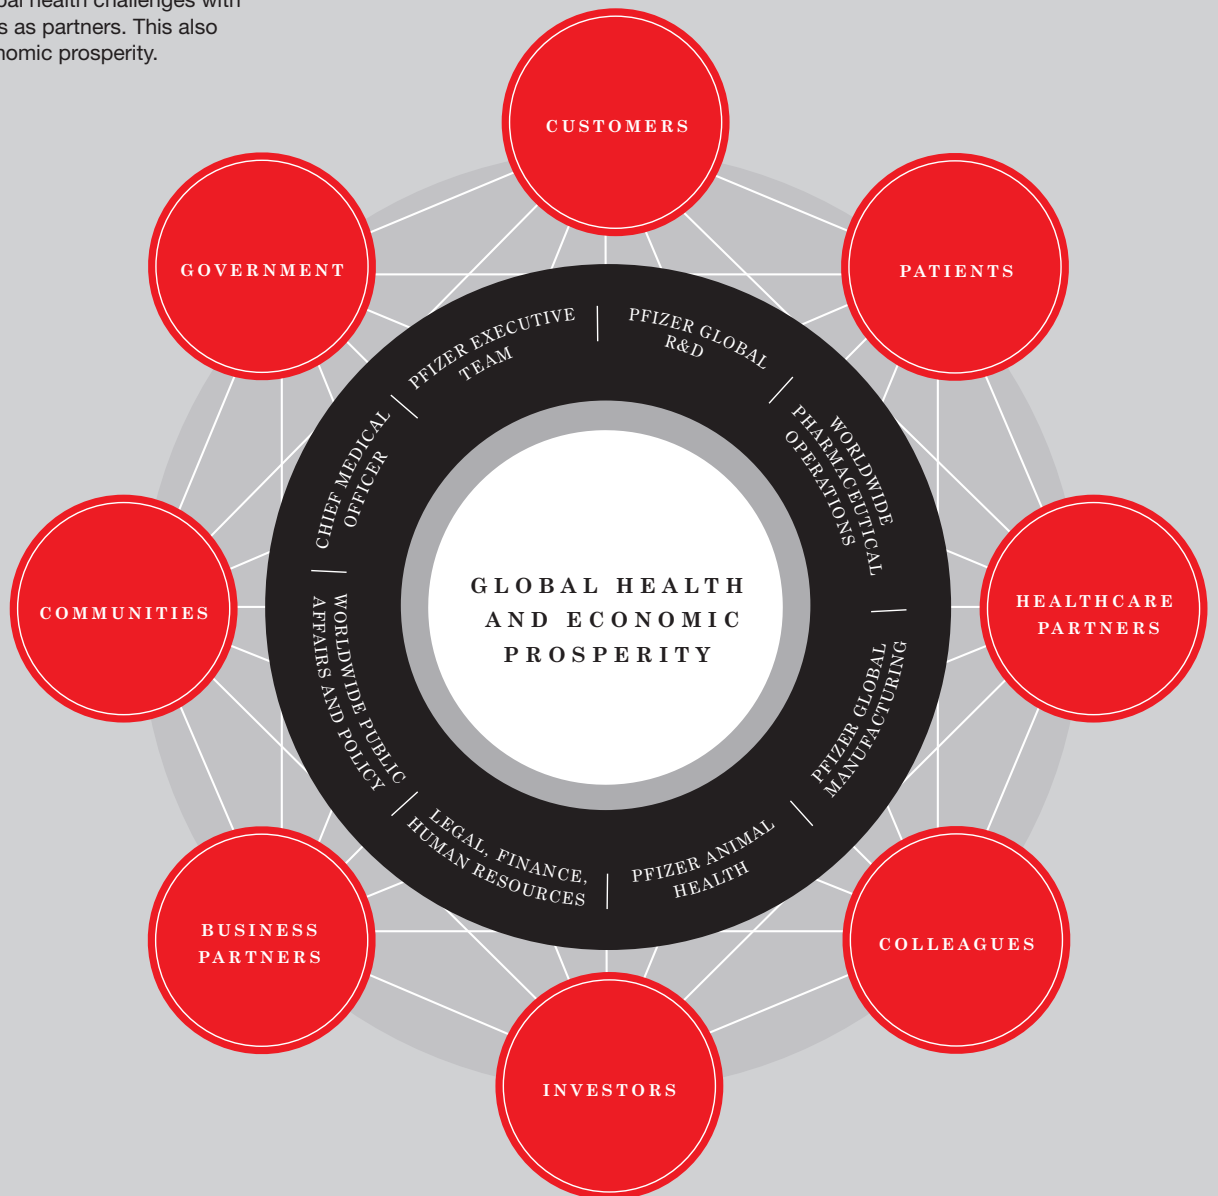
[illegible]al health challenges with
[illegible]s as partners. This also
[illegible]nomic prosperity.

CUSTOMERS

PATIENTS

HEALTHCARE PARTNERS

COLLEAGUES

INVESTORS

BUSINESS PARTNERS

COMMUNITIES

GOVERNMENT

PFIZER EXECUTIVE TEAM

PFIZER GLOBAL R&D

WORLDWIDE PHARMACEUTICAL OPERATIONS

PFIZER GLOBAL MANUFACTURING

PFIZER ANIMAL HEALTH

LEGAL, FINANCE, HUMAN RESOURCES

WORLDWIDE PUBLIC AFFAIRS AND POLICY

CHIEF MEDICAL OFFICER

GLOBAL HEALTH AND ECONOMIC PROSPERITY